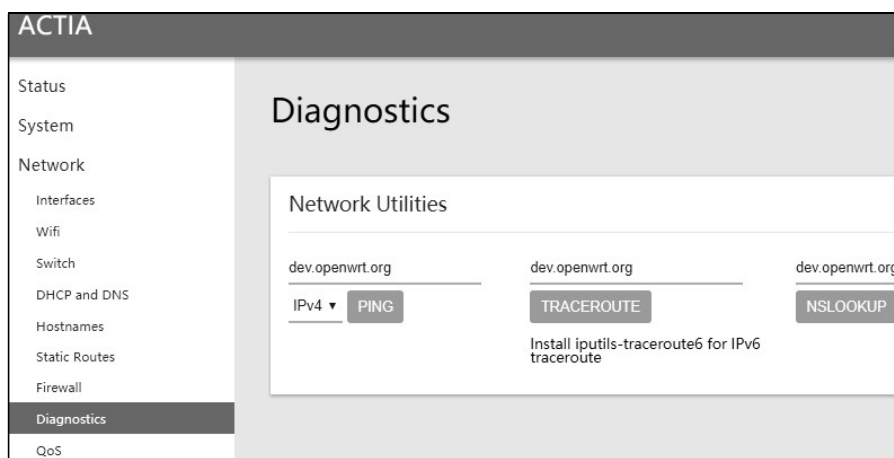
ACTIA

Status
System
Network
Interfaces
Wifi
Switch
DHCP and DNS
Hostnames
Static Routes
Firewall
Diagnostics
QoS

Diagnostics

Network Utilities

dev.openwrt.org
IPv4 ▾ PING

dev.openwrt.org
TRACEROUTE
Install iputils-traceroute6 for IPv6 traceroute

dev.openwrt.org
NSLOOKUP